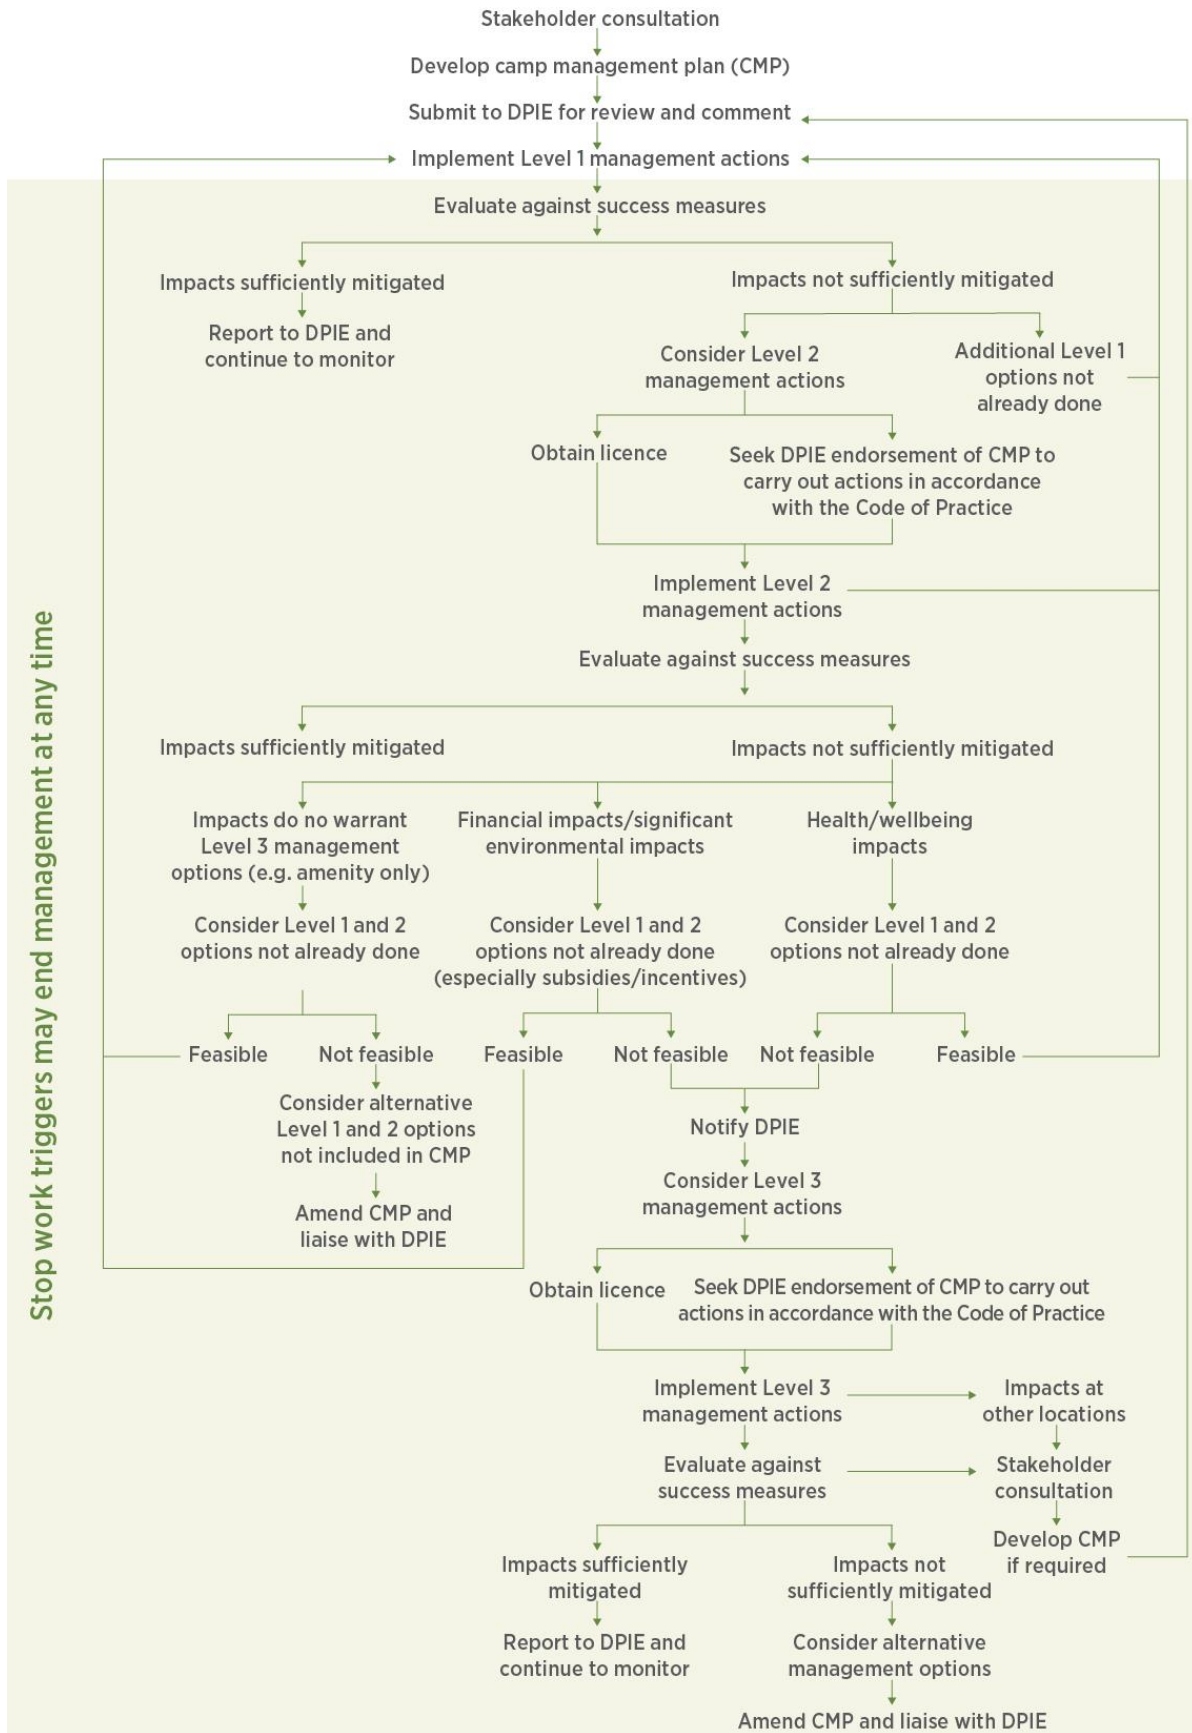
Stakeholder consultation

Develop camp management plan (CMP)

Submit to DPIE for review and comment

Implement Level 1 management actions

Evaluate against success measures

Impacts sufficiently mitigated

Report to DPIE and continue to monitor

Impacts not sufficiently mitigated

Consider Level 2 management actions

Additional Level 1 options not already done

Obtain licence

Seek DPIE endorsement of CMP to carry out actions in accordance with the Code of Practice

Implement Level 2 management actions

Evaluate against success measures

Impacts sufficiently mitigated

Impacts not sufficiently mitigated

Impacts do no warrant Level 3 management options (e.g. amenity only)

Financial impacts/significant environmental impacts

Health/wellbeing impacts

Consider Level 1 and 2 options not already done

Consider Level 1 and 2 options not already done (especially subsidies/incentives)

Consider Level 1 and 2 options not already done

Feasible

Not feasible

Feasible

Not feasible

Not feasible

Feasible

Consider alternative Level 1 and 2 options not included in CMP

Amend CMP and liaise with DPIE

Notify DPIE

Consider Level 3 management actions

Obtain licence

Seek DPIE endorsement of CMP to carry out actions in accordance with the Code of Practice

Implement Level 3 management actions

Impacts at other locations

Evaluate against success measures

Stakeholder consultation

Develop CMP if required

Impacts sufficiently mitigated

Impacts not sufficiently mitigated

Report to DPIE and continue to monitor

Consider alternative management options

Amend CMP and liaise with DPIE

Stop work triggers may end management at any time